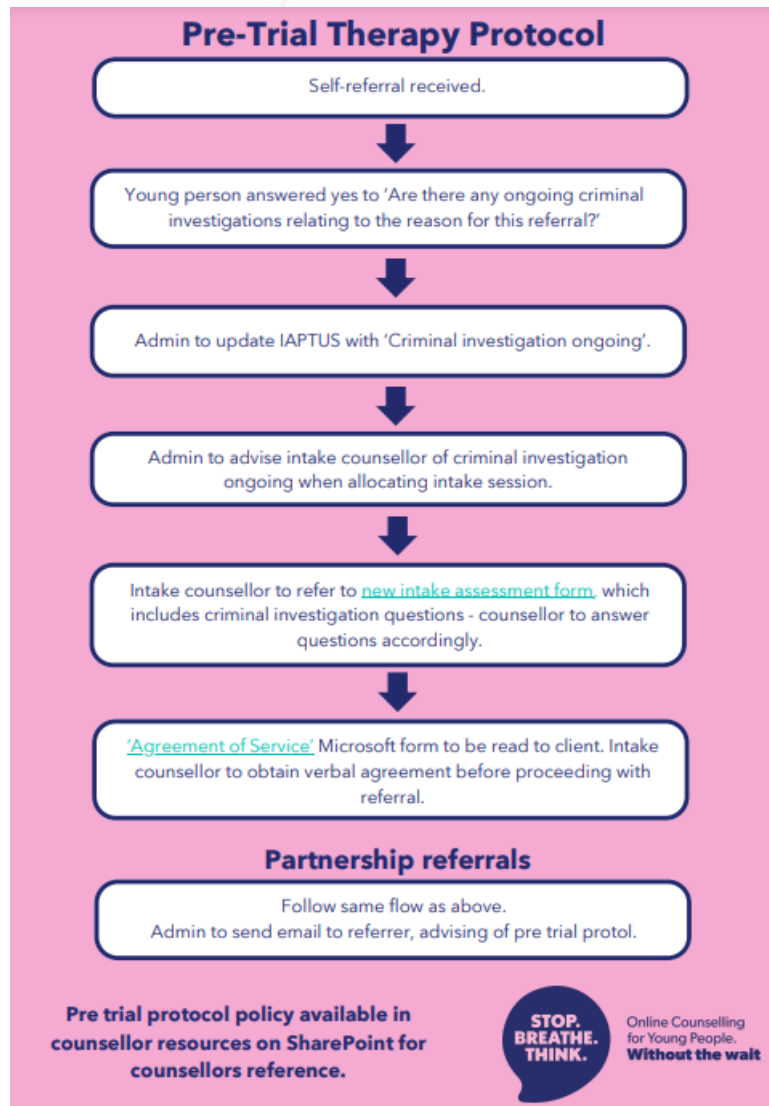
Pre-Trial Therapy Protocol

Self-referral received.

Young person answered yes to 'Are there any ongoing criminal investigations relating to the reason for this referral?'

Admin to update IAPTUS with 'Criminal investigation ongoing'.

Admin to advise intake counsellor of criminal investigation ongoing when allocating intake session.

Intake counsellor to refer to new intake assessment form, which includes criminal investigation questions - counsellor to answer questions accordingly.

'Agreement of Service' Microsoft form to be read to client. Intake counsellor to obtain verbal agreement before proceeding with referral.

Partnership referrals

Follow same flow as above.
Admin to send email to referrer, advising of pre trial protol.

Pre trial protocol policy available in counsellor resources on SharePoint for counsellors reference.

STOP. BREATHE. THINK.

Online Counselling for Young People. Without the wait